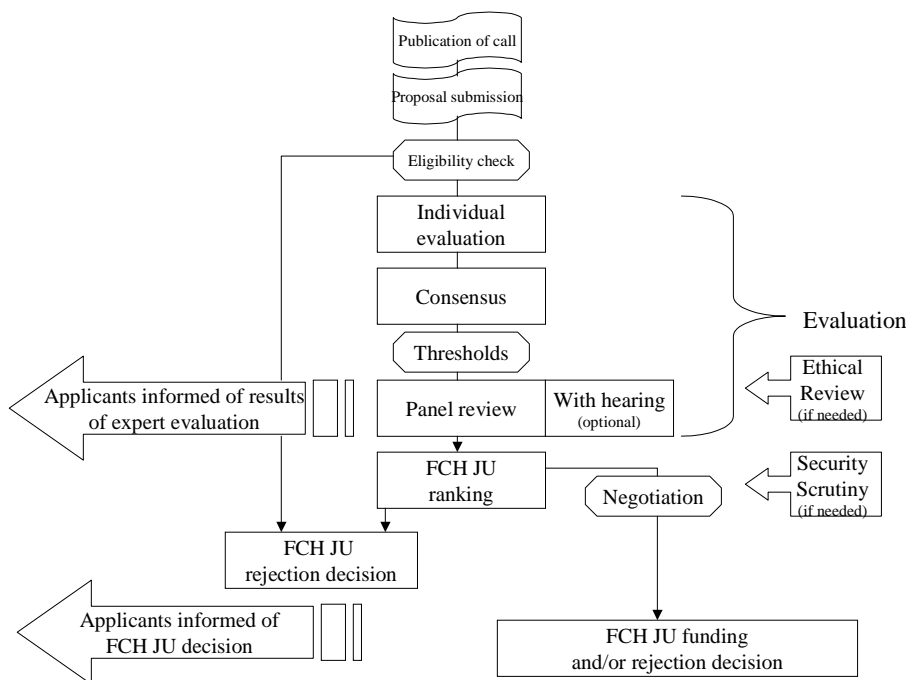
Publication of call

Proposal submission

Eligibility check

Individual evaluation

Consensus

Thresholds

Panel review

With hearing (optional)

Evaluation

Ethical Review (if needed)

Applicants informed of results of expert evaluation

FCH JU ranking

Negotiation

Security Scrutiny (if needed)

FCH JU rejection decision

Applicants informed of FCH JU decision

FCH JU funding and/or rejection decision